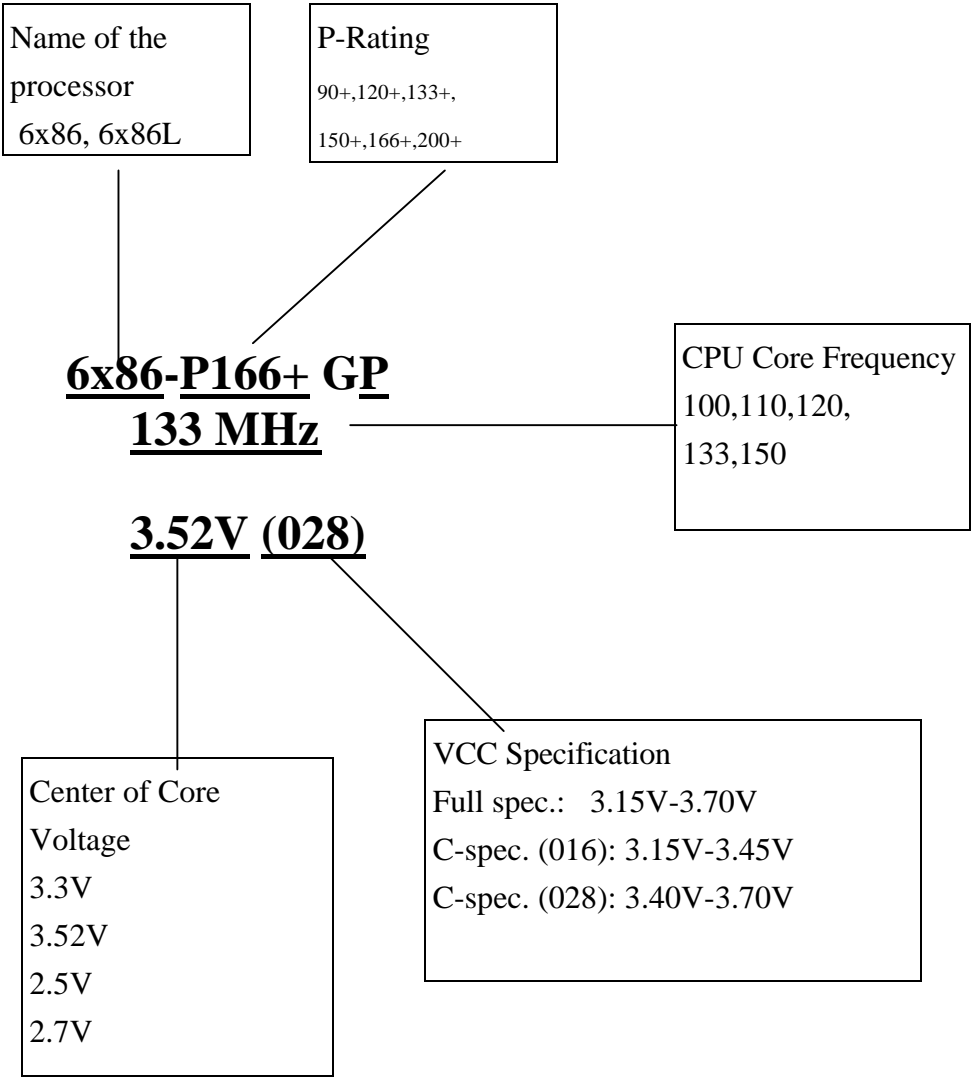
Name of the processor
6x86, 6x86L

P-Rating
90+,120+,133+,
150+,166+,200+

6x86-P166+ GP
133 MHz

CPU Core Frequency
100,110,120,
133,150

3.52V (028)

Center of Core Voltage
3.3V
3.52V
2.5V
2.7V

VCC Specification
Full spec.: 3.15V-3.70V
C-spec. (016): 3.15V-3.45V
C-spec. (028): 3.40V-3.70V